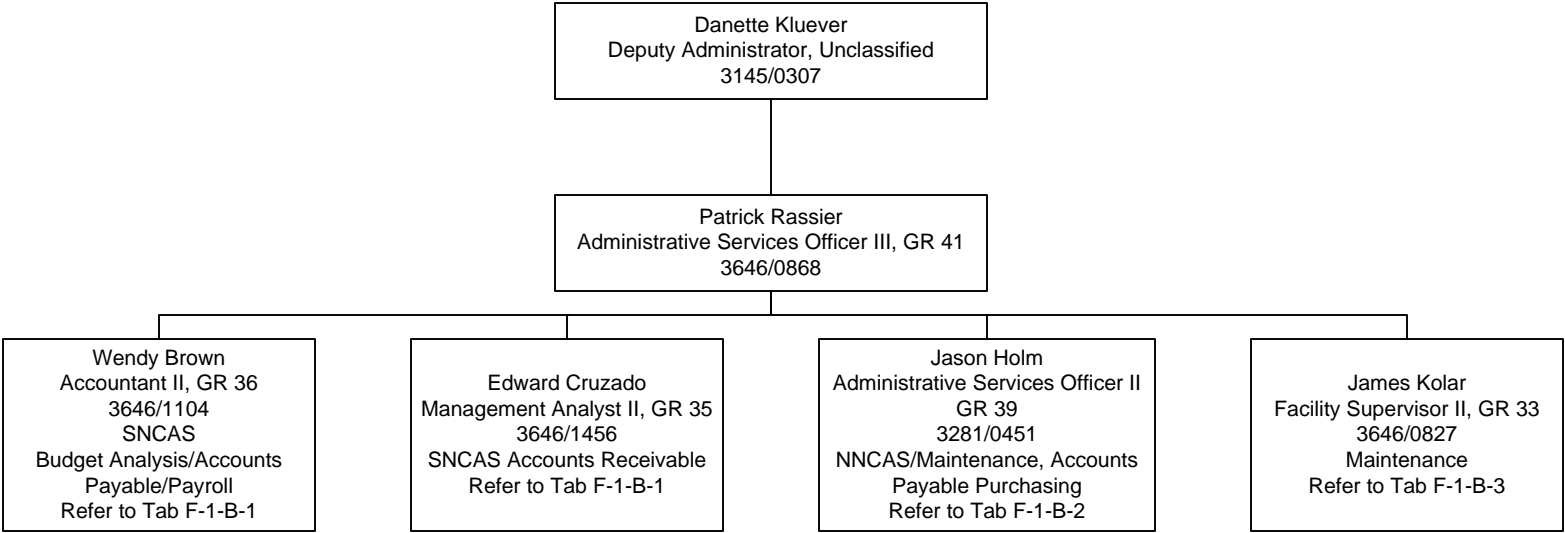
Danette Kluever
Deputy Administrator, Unclassified
3145/0307

Patrick Rassier
Administrative Services Officer III, GR 41
3646/0868

Wendy Brown
Accountant II, GR 36
3646/1104
SNCAS
Budget Analysis/Accounts Payable/Payroll
Refer to Tab F-1-B-1

Edward Cruzado
Management Analyst II, GR 35
3646/1456
SNCAS Accounts Receivable
Refer to Tab F-1-B-1

Jason Holm
Administrative Services Officer II
GR 39
3281/0451
NNCAS/Maintenance, Accounts Payable Purchasing
Refer to Tab F-1-B-2

James Kolar
Facility Supervisor II, GR 33
3646/0827
Maintenance
Refer to Tab F-1-B-3